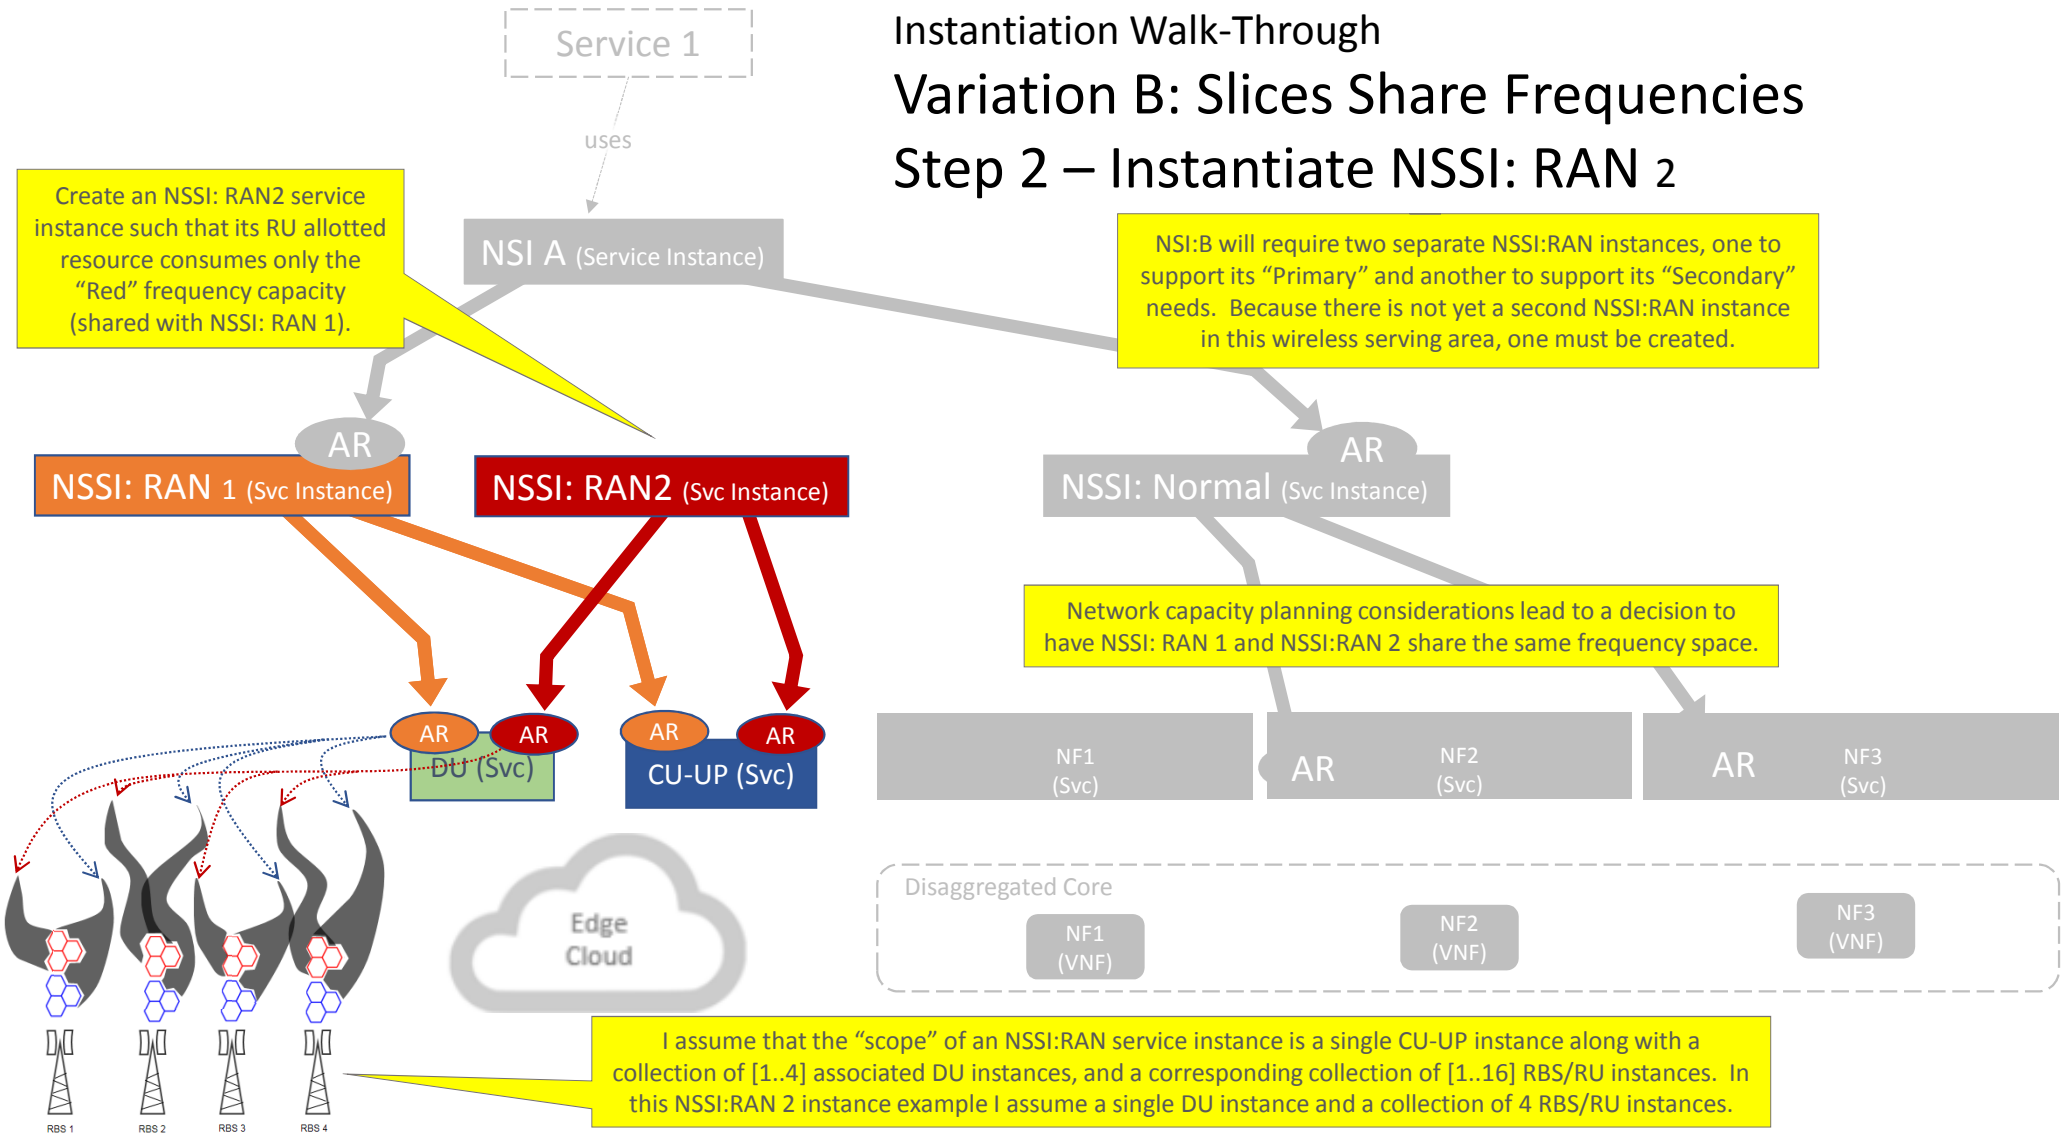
Service 1

uses

Instantiation Walk-Through

Variation B: Slices Share Frequencies

Step 2 – Instantiate NSSI: RAN 2

Create an NSSI: RAN2 service instance such that its RU allotted resource consumes only the “Red” frequency capacity (shared with NSSI: RAN 1).

NSI A (Service Instance)

NSI:B will require two separate NSSI:RAN instances, one to support its “Primary” and another to support its “Secondary” needs. Because there is not yet a second NSSI:RAN instance in this wireless serving area, one must be created.

AR

NSSI: RAN 1 (Svc Instance)

NSSI: RAN2 (Svc Instance)

AR

NSSI: Normal (Svc Instance)

Network capacity planning considerations lead to a decision to have NSSI: RAN 1 and NSSI:RAN 2 share the same frequency space.

AR

AR

AR

AR

DU (Svc)

CU-UP (Svc)

NF1 (Svc)

AR

NF2 (Svc)

AR

NF3 (Svc)

Disaggregated Core

NF1 (VNF)

NF2 (VNF)

NF3 (VNF)

Edge Cloud

RBS 1

RBS 2

RBS 3

RBS 4

I assume that the “scope” of an NSSI:RAN service instance is a single CU-UP instance along with a collection of [1..4] associated DU instances, and a corresponding collection of [1..16] RBS/RU instances. In this NSSI:RAN 2 instance example I assume a single DU instance and a collection of 4 RBS/RU instances.